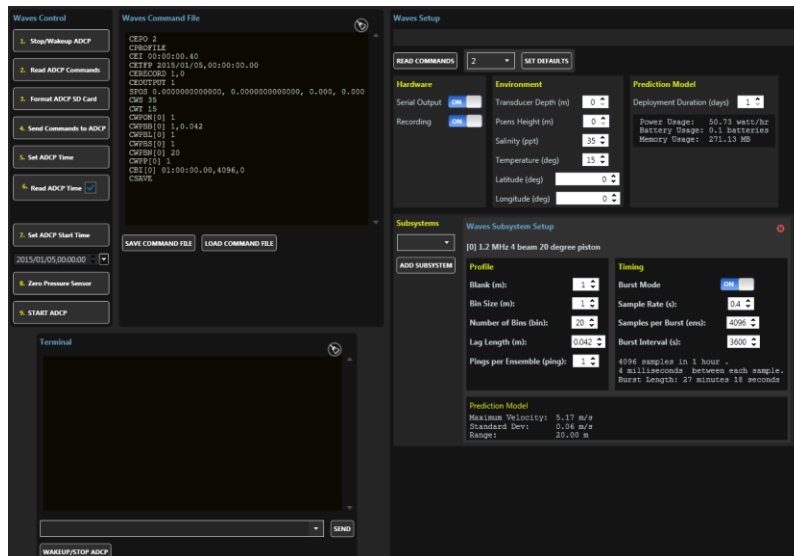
Waves Control

1. Stop/Wakeup ADCP

2. Read ADCP Commands

3. Format ADCP SD Card

4. Send Commands to ADCP

5. Set ADCP Time

6. Read ADCP Time

7. Set ADCP Start Time

2015/01/05,00:00:00

8. Zero Pressure Sensor

9. START ADCP

Waves Command File

CEPO 2
CPROFILE
CEI 00:00:00.40
CETFP 2015/01/05,00:00:00.00
CERECORD 1,0
CEOUTPUT 1
SPOS 0.0000000000000, 0.0000000000000, 0.000, 0.000
CWS 35
CWT 15
CWPON[0] 1
CWPBB[0] 1,0.042
CWPBL[0] 1
CWPBS[0] 1
CWPBN[0] 20
CWPP[0] 1
CBI[0] 01:00:00.00,4096,0
CSAVE

SAVE COMMAND FILE   LOAD COMMAND FILE

Terminal

SEND

WAKEUP/STOP ADCP

Waves Setup

READ COMMANDS   2   SET DEFAULTS

Hardware

Serial Output ON

Recording ON

Environment

Transducer Depth (m) 0

Psens Height (m) 0

Salinity (ppt) 35

Temperature (deg) 15

Latitude (deg) 0

Longitude (deg) 0

Prediction Model

Deployment Duration (days) 1

Power Usage: 50.73 watt/hr
Battery Usage: 0.1 batteries
Memory Usage: 271.13 MB

Subsystems

ADD SUBSYSTEM

Waves Subsystem Setup

[0] 1.2 MHz 4 beam 20 degree piston

Profile

Blank (m): 1

Bin Size (m): 1

Number of Bins (bin): 20

Lag Length (m): 0.042

Pings per Ensemble (ping): 1

Timing

Burst Mode ON

Sample Rate (s): 0.4

Samples per Burst (ens): 4096

Burst Interval (s): 3600

4096 samples in 1 hour .
4 milliseconds between each sample.
Burst Length: 27 minutes 18 seconds

Prediction Model
Maximum Velocity: 5.17 m/s
Standard Dev: 0.06 m/s
Range: 20.00 m